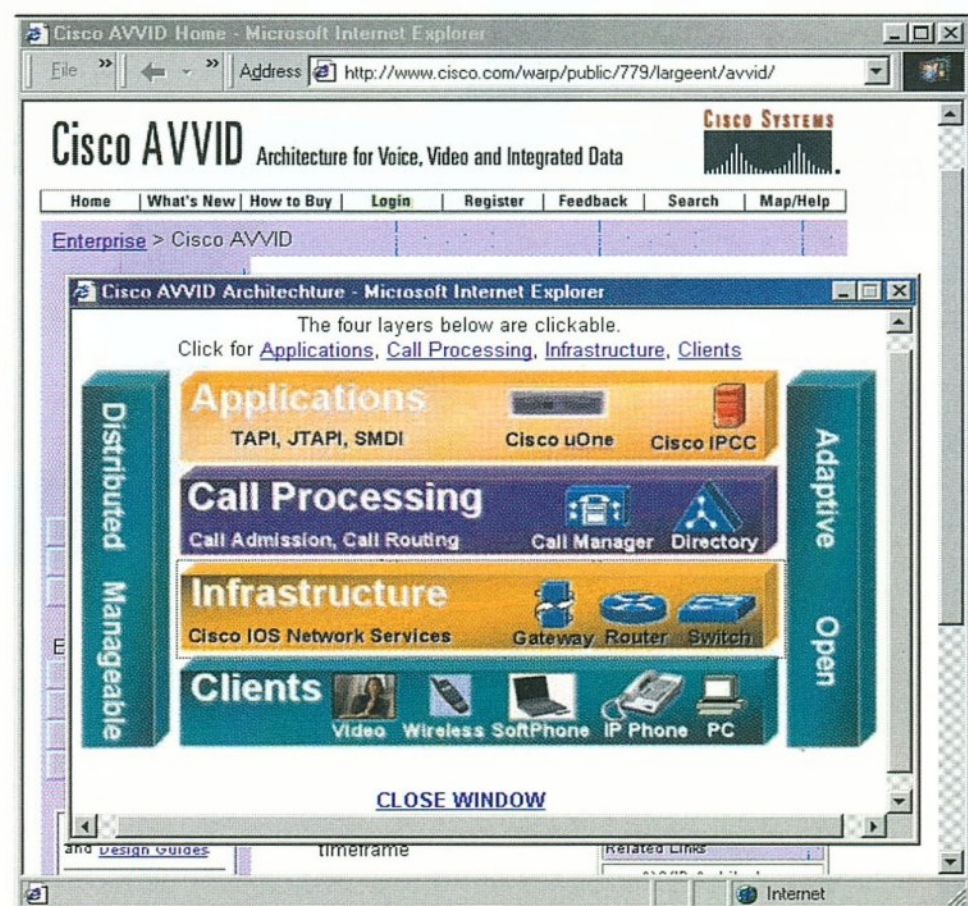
Cisco AVVID Home - Microsoft Internet Explorer

File » Address http://www.cisco.com/warp/public/779/largeent/avvid/

Cisco AVVID Architecture for Voice, Video and Integrated Data

Cisco Systems

Home | What's New | How to Buy | Login | Register | Feedback | Search | Map/Help

Enterprise > Cisco AVVID

Cisco AVVID Architechture - Microsoft Internet Explorer

The four layers below are clickable.
Click for Applications, Call Processing, Infrastructure, Clients

Distributed Manageable

Applications
TAPI, JTAPI, SMDI Cisco uOne Cisco IPCC

Call Processing
Call Admission, Call Routing Call Manager Directory

Infrastructure
Cisco IOS Network Services Gateway Router Switch

Clients
Video Wireless SoftPhone IP Phone PC

Adaptive Open

CLOSE WINDOW

and Design Guides

timeframe

Related Links

E

Internet